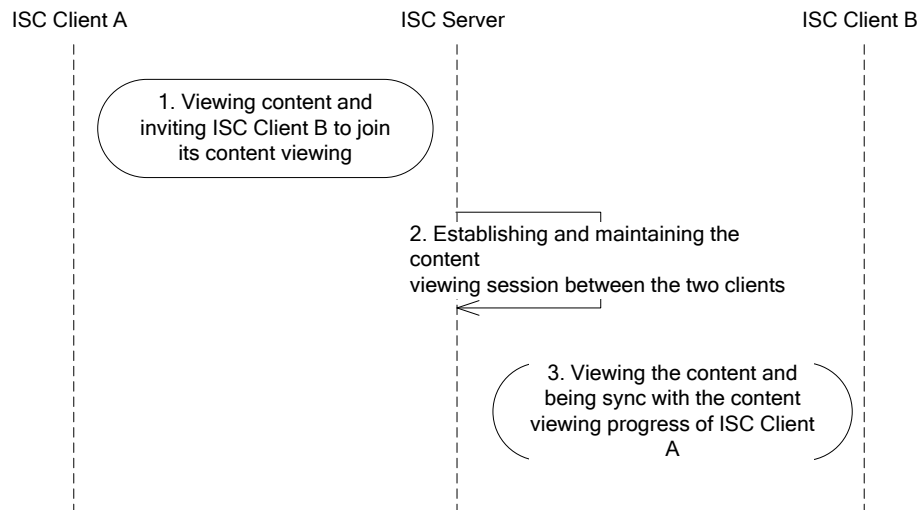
ISC Client A

ISC Server

ISC Client B

1. Viewing content and inviting ISC Client B to join its content viewing

2. Establishing and maintaining the content
viewing session between the two clients

3. Viewing the content and being sync with the content viewing progress of ISC Client A